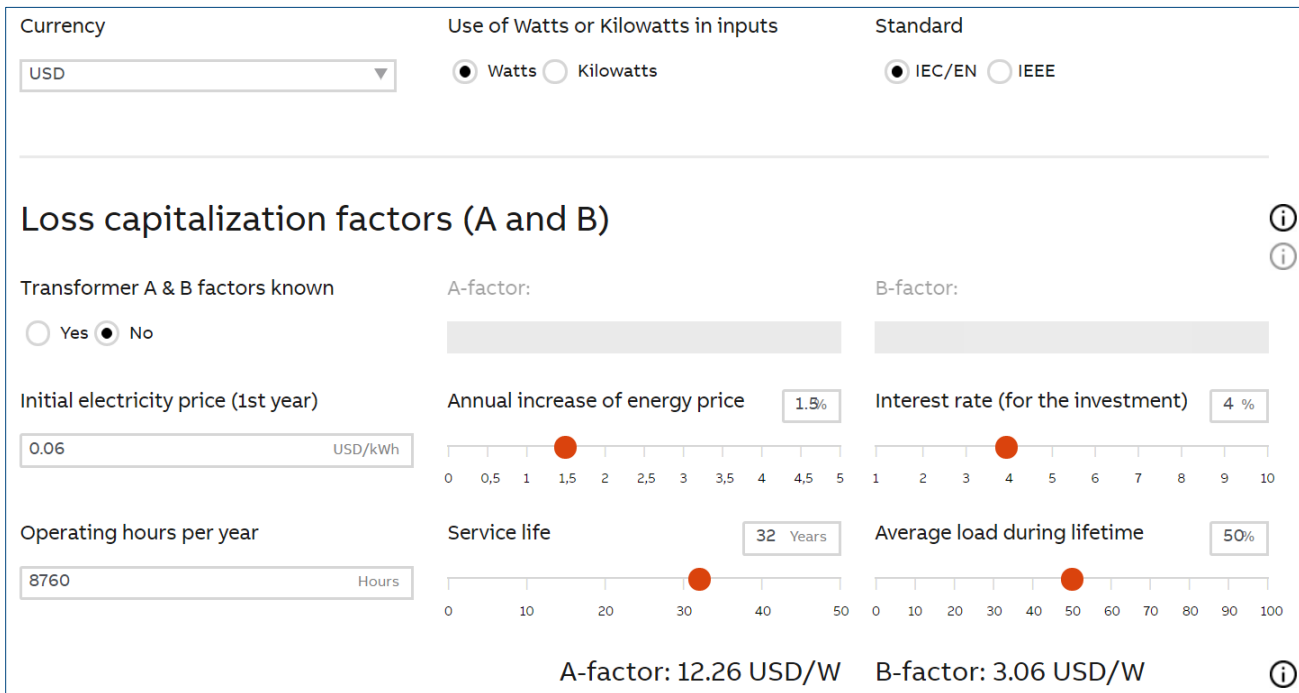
Currency

USD

Use of Watts or Kilowatts in inputs

Watts Kilowatts

Standard

IEC/EN IEEE

Loss capitalization factors (A and B)

Transformer A & B factors known

Yes No

A-factor:

B-factor:

Initial electricity price (1st year)

0.06 USD/kWh

Annual increase of energy price

1.5 %

0 0,5 1 1,5 2 2,5 3 3,5 4 4,5 5

Interest rate (for the investment)

4 %

1 2 3 4 5 6 7 8 9 10

Operating hours per year

8760 Hours

Service life

32 Years

0 10 20 30 40 50

Average load during lifetime

50 %

0 10 20 30 40 50 60 70 80 90 100

A-factor: 12.26 USD/W

B-factor: 3.06 USD/W